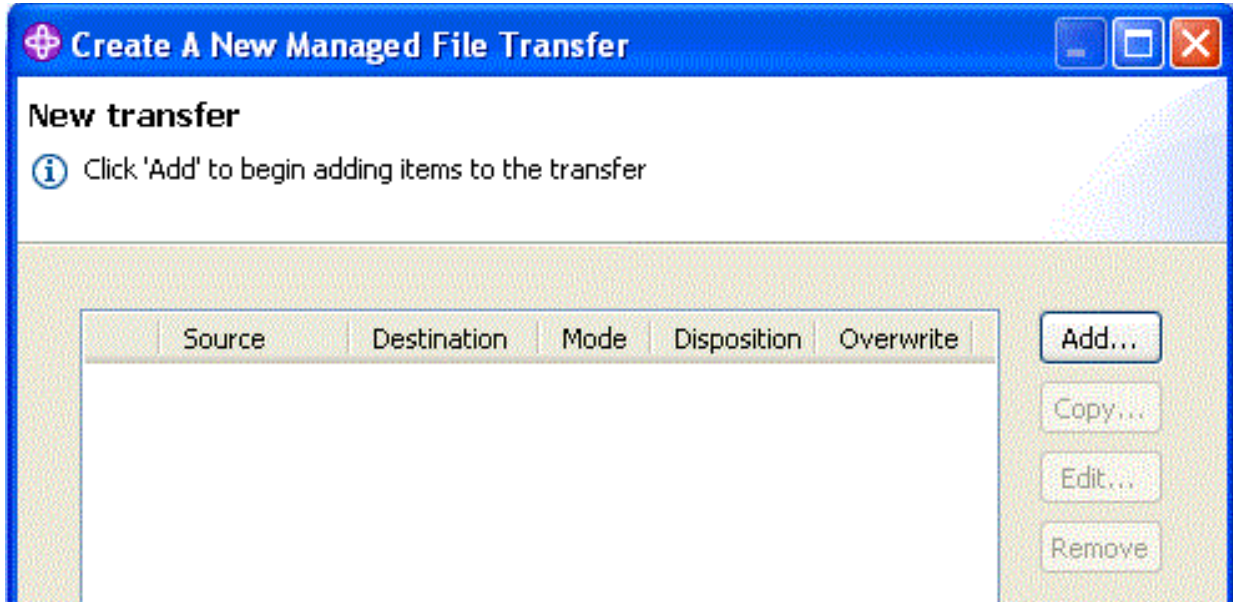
Create A New Managed File Transfer

New transfer

Click 'Add' to begin adding items to the transfer

| | Source | Destination | Mode | Disposition | Overwrite |
|---|---|---|---|---|---|

Add...

Copy...

Edit...

Remove